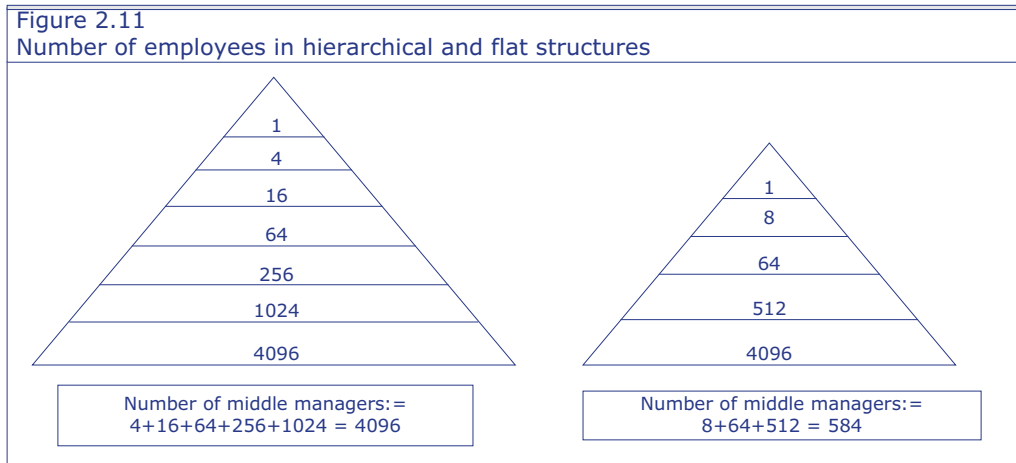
Figure 2.11
Number of employees in hierarchical and flat structures

1
4
16
64
256
1024
4096

Number of middle managers:=
4+16+64+256+1024 = 4096

1
8
64
512
4096

Number of middle managers:=
8+64+512 = 584